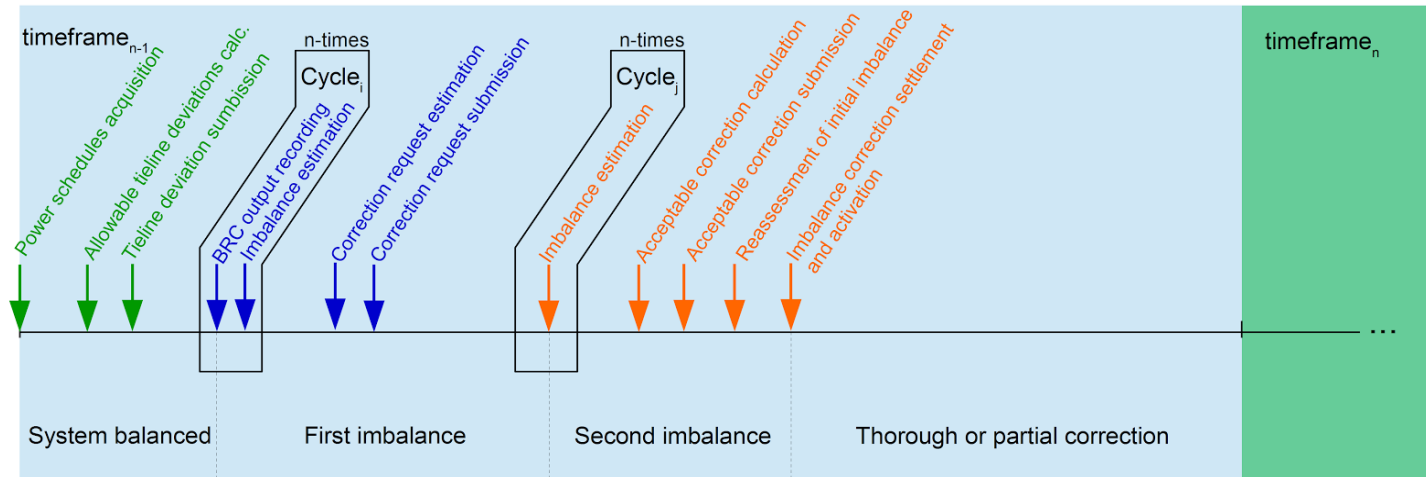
timeframe$_{n-1}$

Power schedules acquisition

Allowable tieline deviations calc.

Tieline deviation sumbission

n-times

Cycle$_i$

BRC output recording

Imbalance estimation

Correction request estimation

Correction request submission

n-times

Cycle$_j$

Imbalance estimation

Acceptable correction calculation

Acceptable correction submission

Reassessment of initial imbalance

Imbalance correction settlement and activation

timeframe$_n$

...

System balanced

First imbalance

Second imbalance

Thorough or partial correction